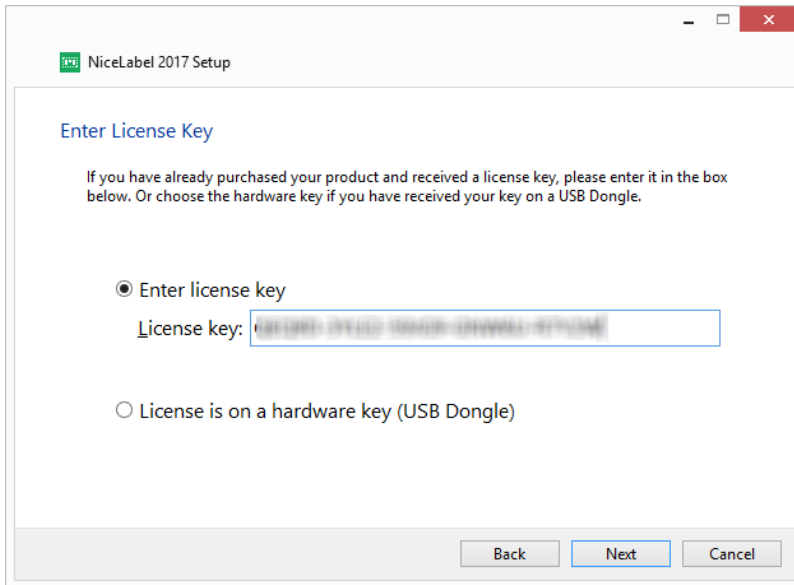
NiceLabel 2017 Setup

Enter License Key

If you have already purchased your product and received a license key, please enter it in the box below. Or choose the hardware key if you have received your key on a USB Dongle.

Enter license key

License key: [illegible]

License is on a hardware key (USB Dongle)

Back
Next
Cancel